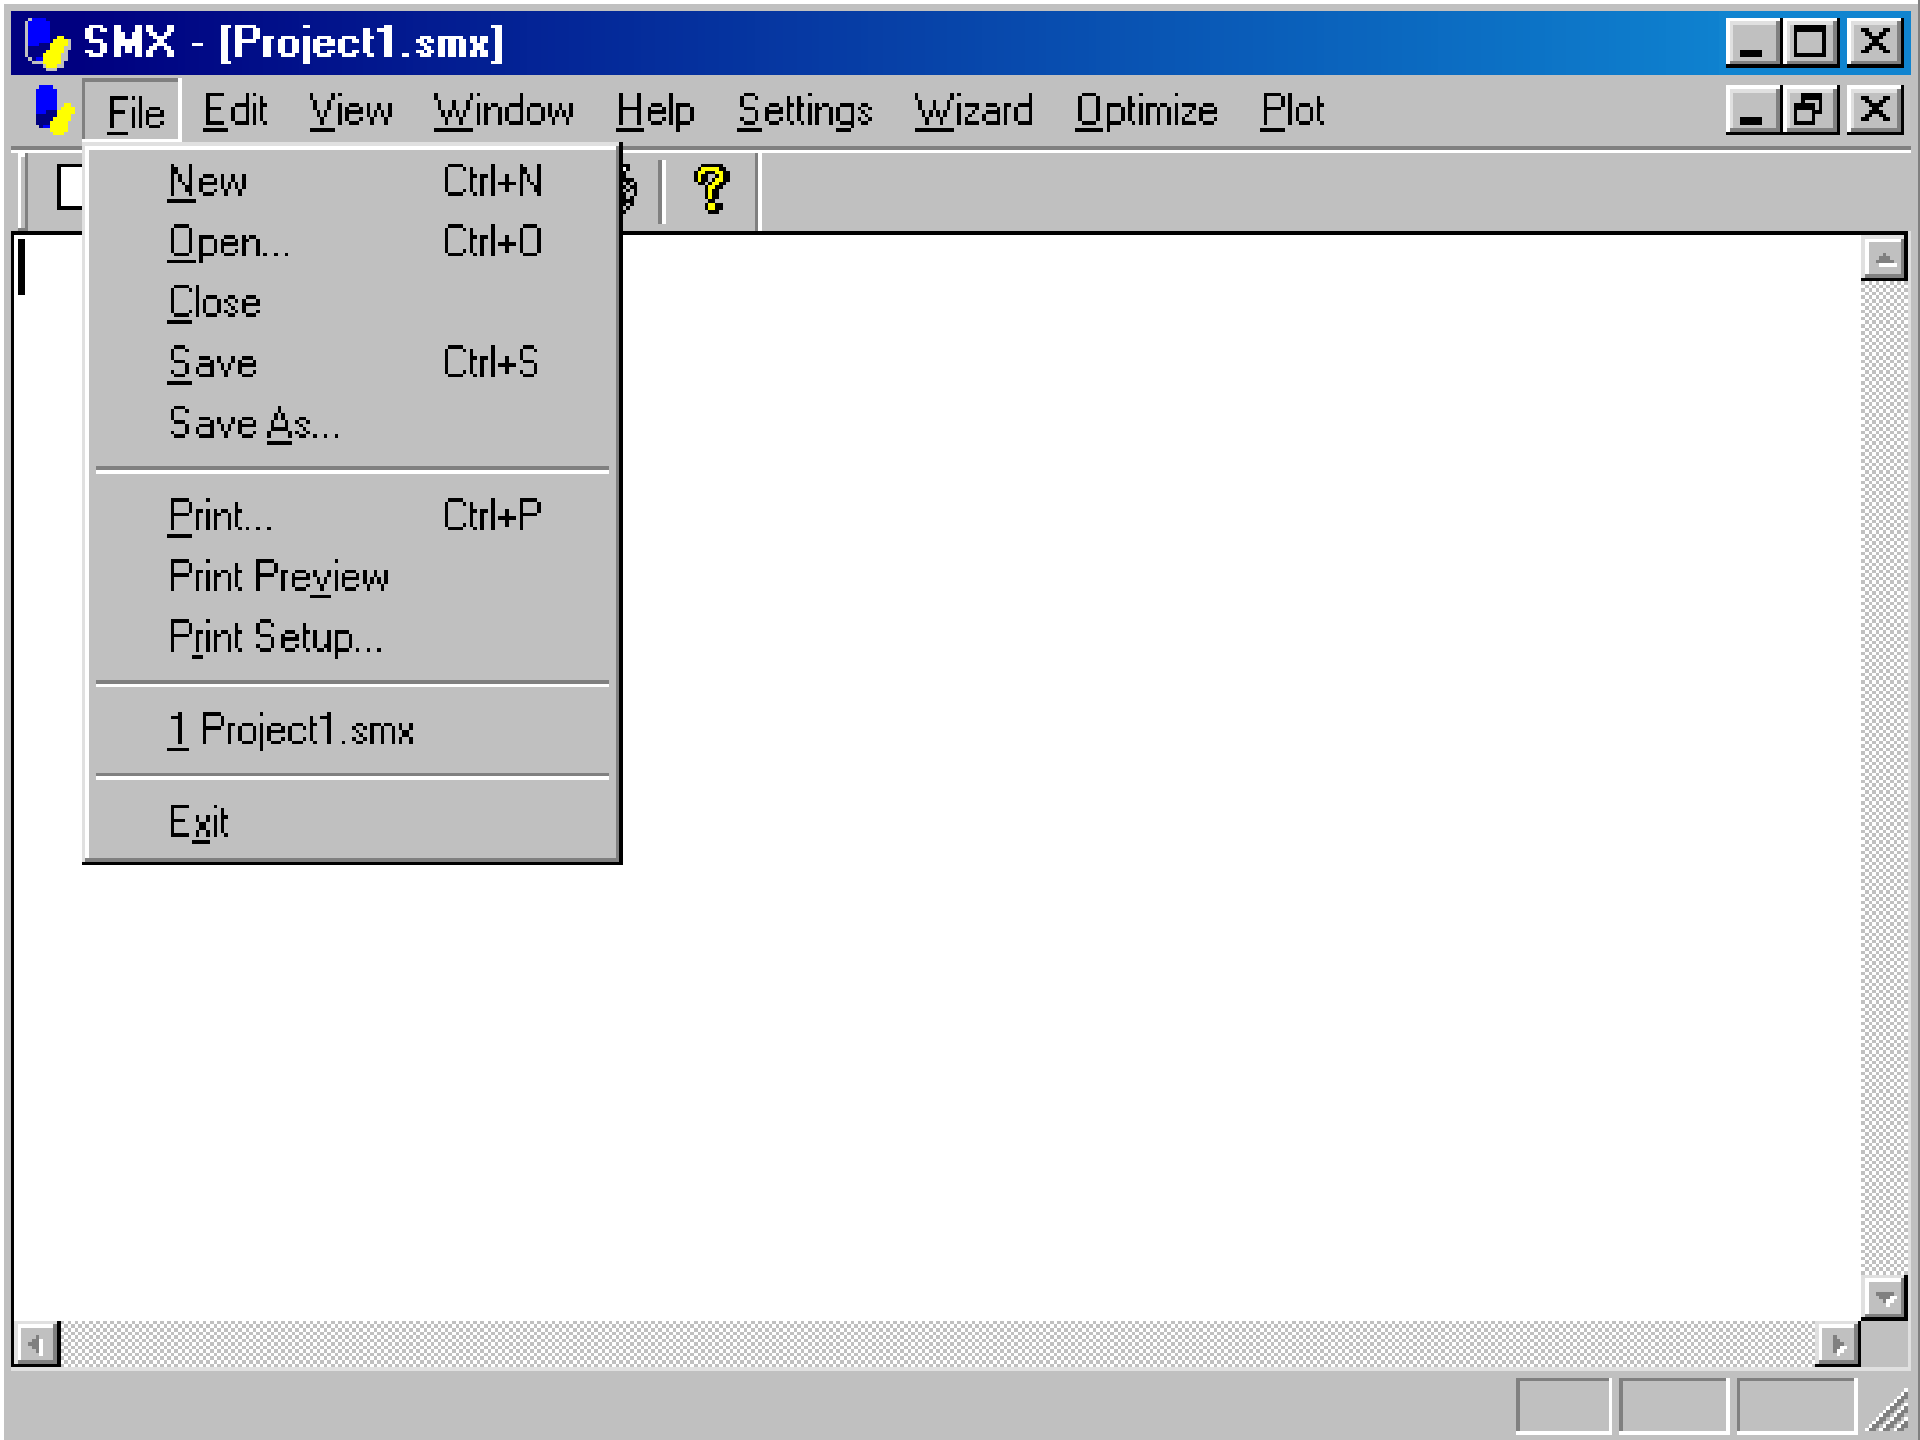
SMX - [Project1.smx]

File Edit View Window Help Settings Wizard Optimize Plot

New Ctrl+N
Open... Ctrl+O
Close
Save Ctrl+S
Save As...

Print... Ctrl+P
Print Preview
Print Setup...

1 Project1.smx

Exit